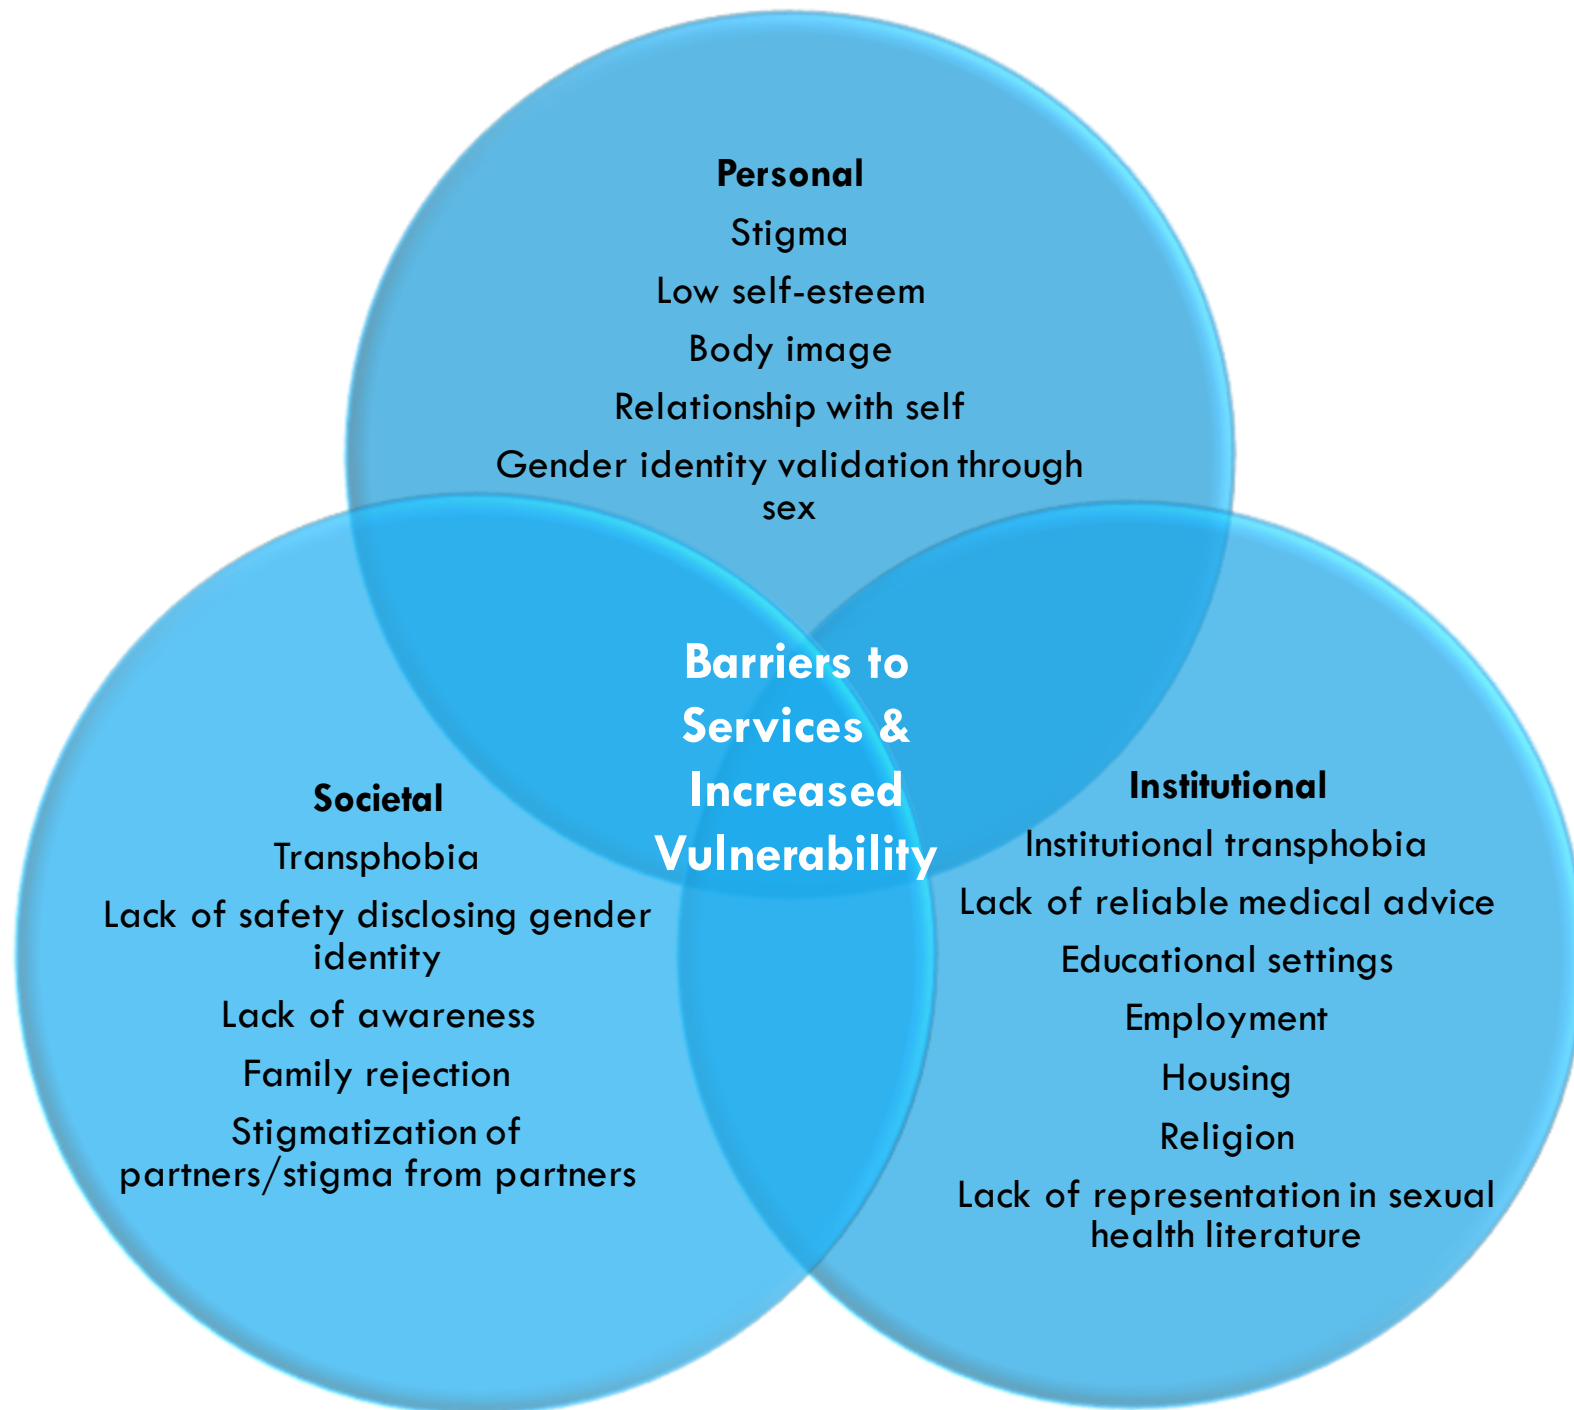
Personal

Stigma

Low self-esteem

Body image

Relationship with self

Gender identity validation through sex

Barriers to Services & Increased Vulnerability

Societal

Transphobia

Lack of safety disclosing gender identity

Lack of awareness

Family rejection

Stigmatization of partners/stigma from partners

Institutional

Institutional transphobia

Lack of reliable medical advice

Educational settings

Employment

Housing

Religion

Lack of representation in sexual health literature